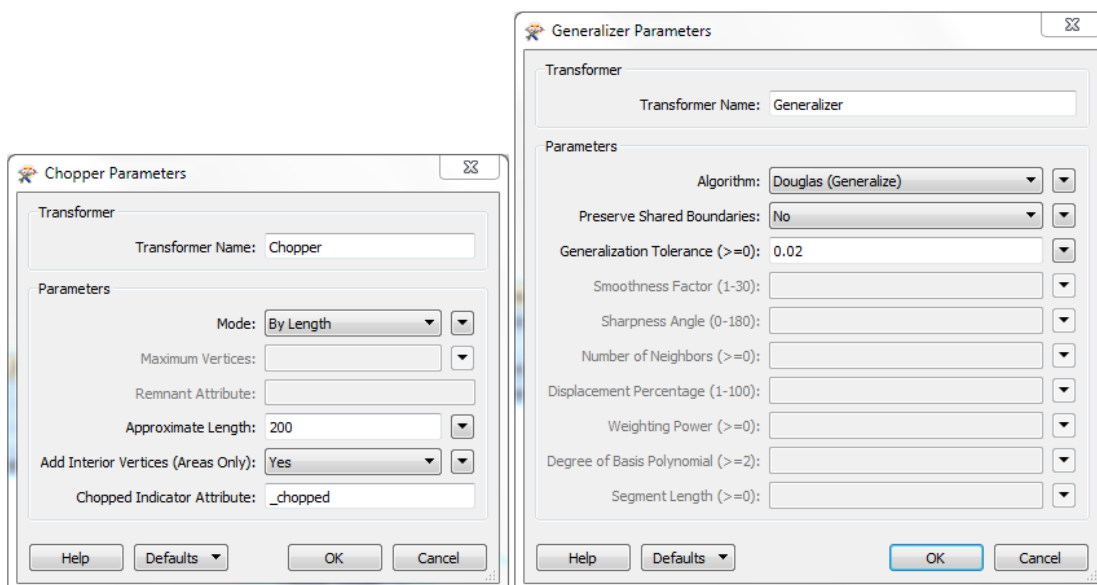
Chopper Parameters

Transformer

Transformer Name: Chopper

Parameters

Mode: By Length

Maximum Vertices:

Remnant Attribute:

Approximate Length: 200

Add Interior Vertices (Areas Only): Yes

Chopped Indicator Attribute: _chopped

Help Defaults OK Cancel

Generalizer Parameters

Transformer

Transformer Name: Generalizer

Parameters

Algorithm: Douglas (Generalize)

Preserve Shared Boundaries: No

Generalization Tolerance (>=0): 0.02

Smoothness Factor (1-30):

Sharpness Angle (0-180):

Number of Neighbors (>=0):

Displacement Percentage (1-100):

Weighting Power (>=0):

Degree of Basis Polynomial (>=2):

Segment Length (>=0):

Help Defaults OK Cancel